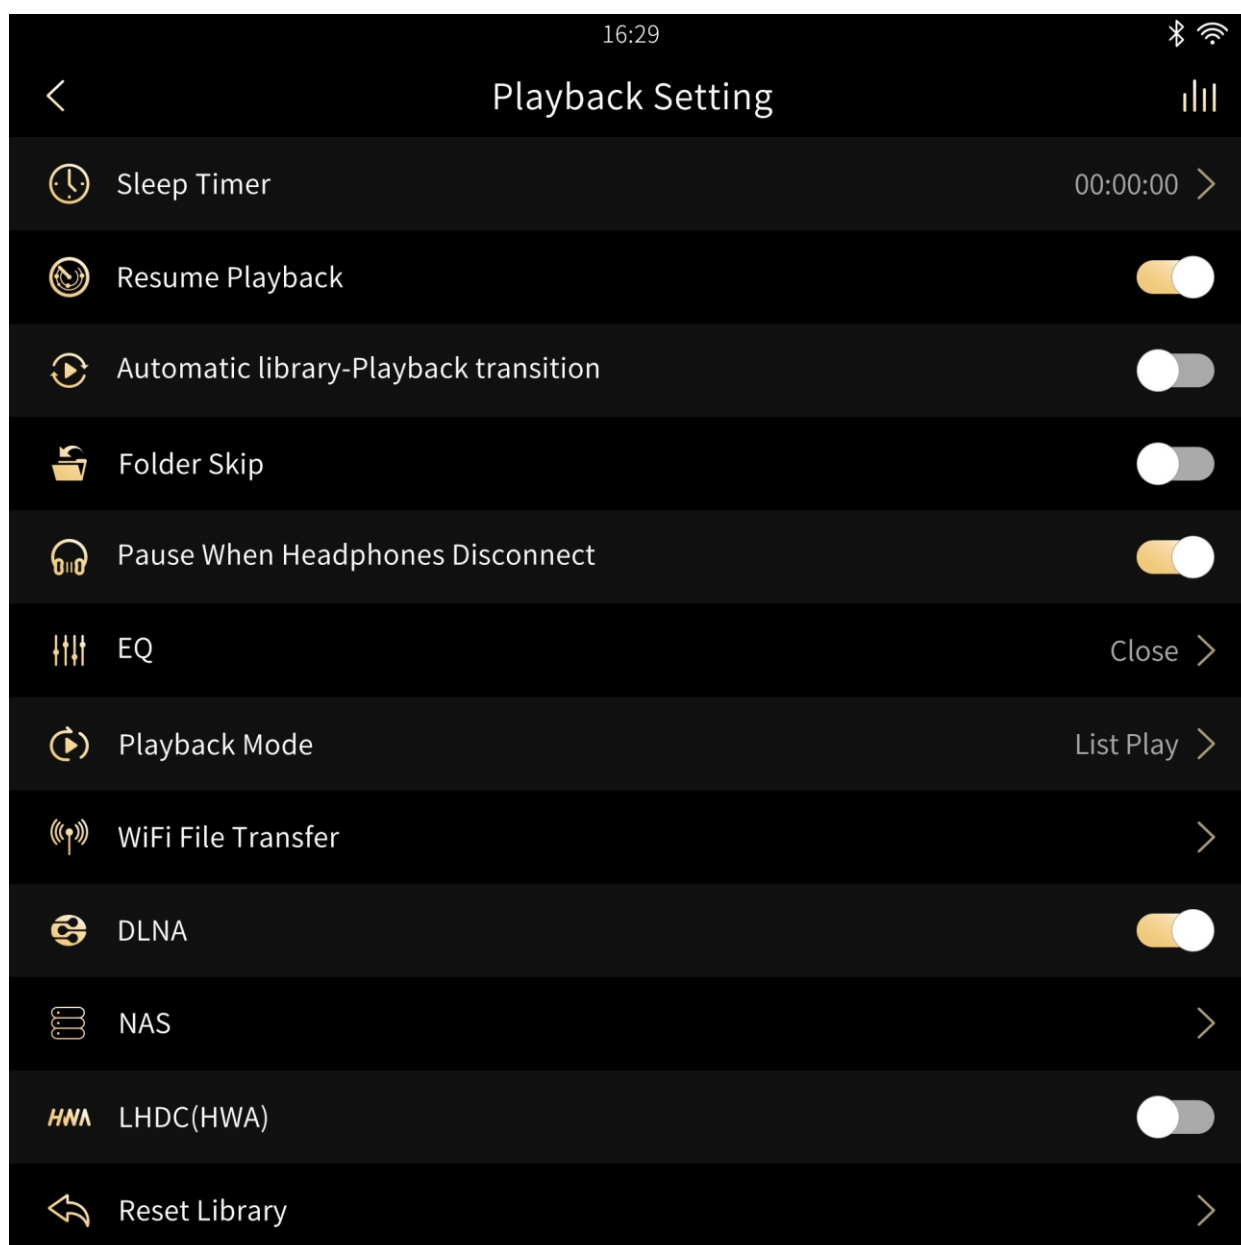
16:29

Playback Setting

Sleep Timer 00:00:00

Resume Playback

Automatic library-Playback transition

Folder Skip

Pause When Headphones Disconnect

EQ Close

Playback Mode List Play

WiFi File Transfer

DLNA

NAS

HWA LHDC(HWA)

Reset Library